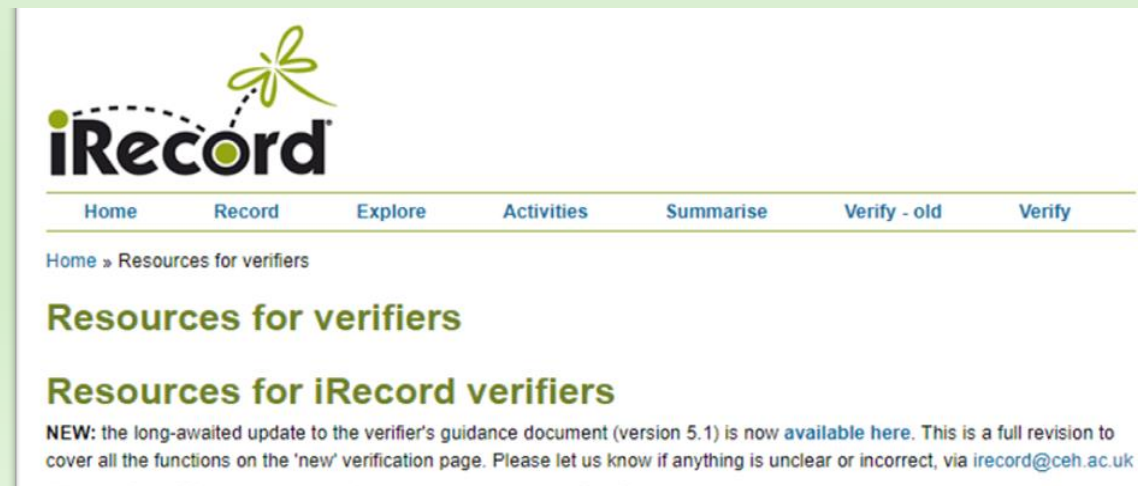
iRecord

Home Record Explore Activities Summarise Verify - old Verify

Home » Resources for verifiers

Resources for verifiers

Resources for iRecord verifiers

NEW: the long-awaited update to the verifier's guidance document (version 5.1) is now available here. This is a full revision to cover all the functions on the 'new' verification page. Please let us know if anything is unclear or incorrect, via irecord@ceh.ac.uk